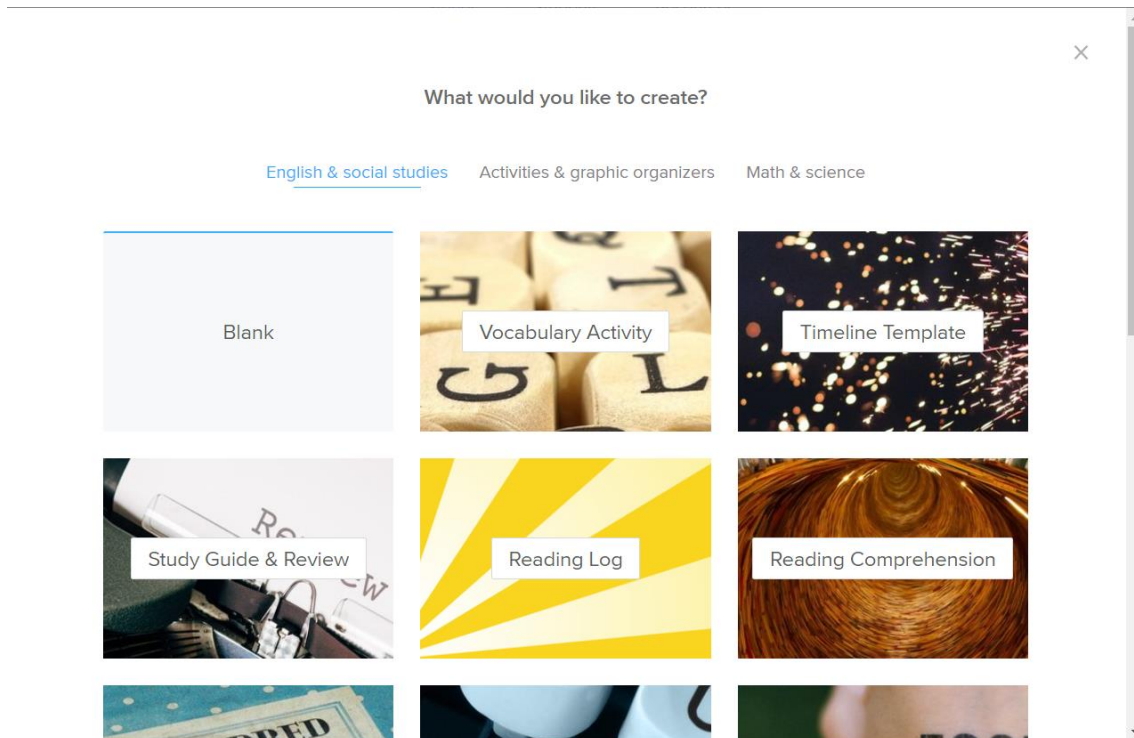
×

What would you like to create?

English & social studies Activities & graphic organizers Math & science

Blank

Vocabulary Activity

Timeline Template

Study Guide & Review

Reading Log

Reading Comprehension